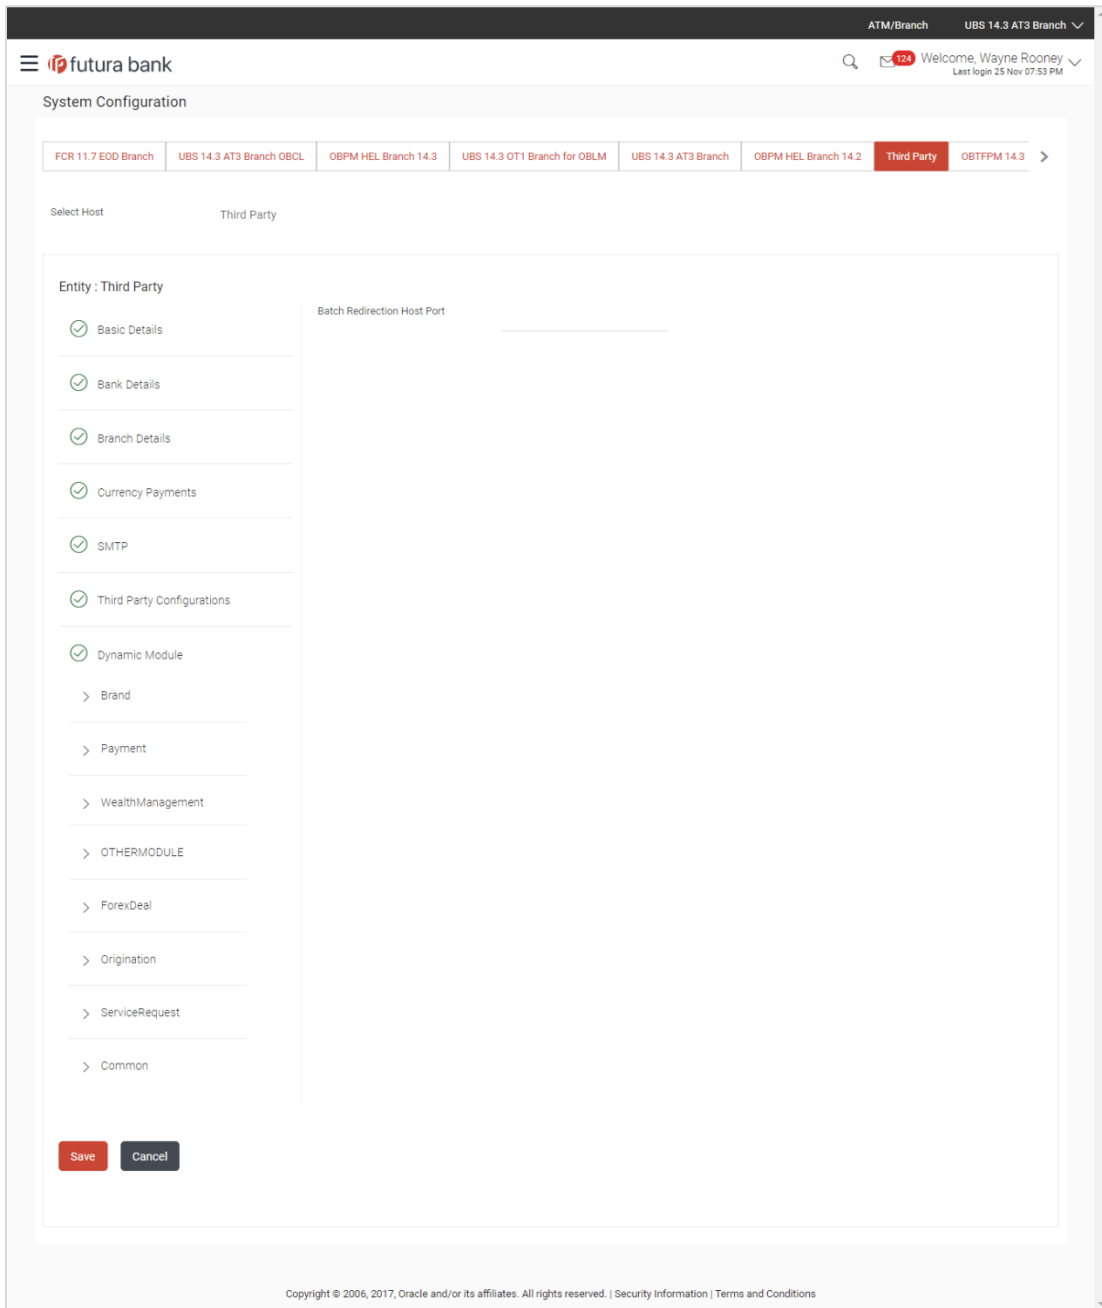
ATM/Branch UBS 14.3 AT3 Branch

futura bank

124 Welcome, Wayne Rooney
Last login 25 Nov 07:53 PM

System Configuration

FCR 11.7 EOD Branch | UBS 14.3 AT3 Branch OBCL | OBPM HEL Branch 14.3 | UBS 14.3 OT1 Branch for OBLM | UBS 14.3 AT3 Branch | OBPM HEL Branch 14.2 | Third Party | OBTFPM 14.3

Select Host Third Party

Entity : Third Party

Basic Details

Bank Details

Branch Details

Currency Payments

SMTP

Third Party Configurations

Dynamic Module

Brand

Payment

WealthManagement

OTHERMODULE

ForexDeal

Origination

ServiceRequest

Common

Batch Redirection Host Port

Save Cancel

Copyright © 2006, 2017, Oracle and/or its affiliates. All rights reserved. | Security Information | Terms and Conditions